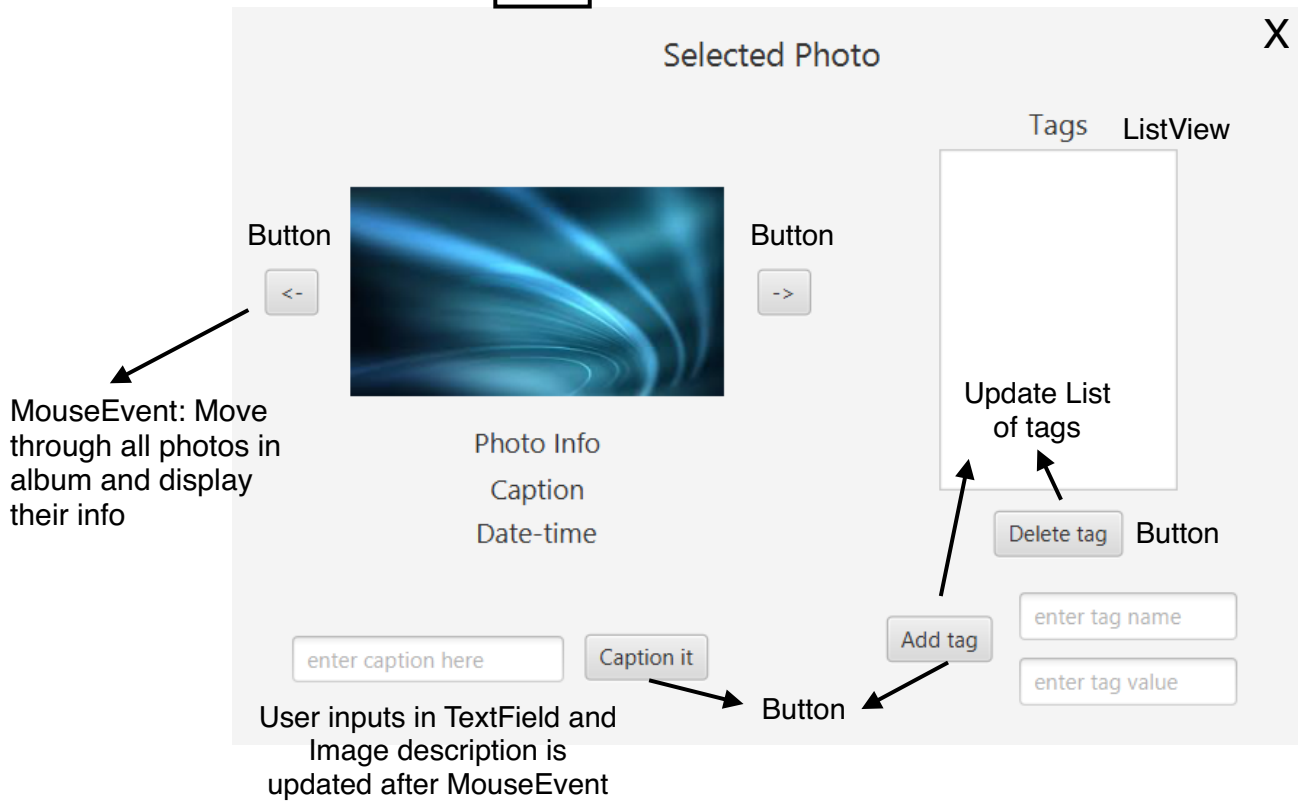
X

Selected Photo

Tags ListView

Button

<-

Button

->

MouseEvent: Move through all photos in album and display their info

Update List of tags

Photo Info

Caption

Date-time

Delete tag Button

Add tag

enter tag name

enter tag value

enter caption here

Caption it

User inputs in TextField and Image description is updated after MouseEvent

Button